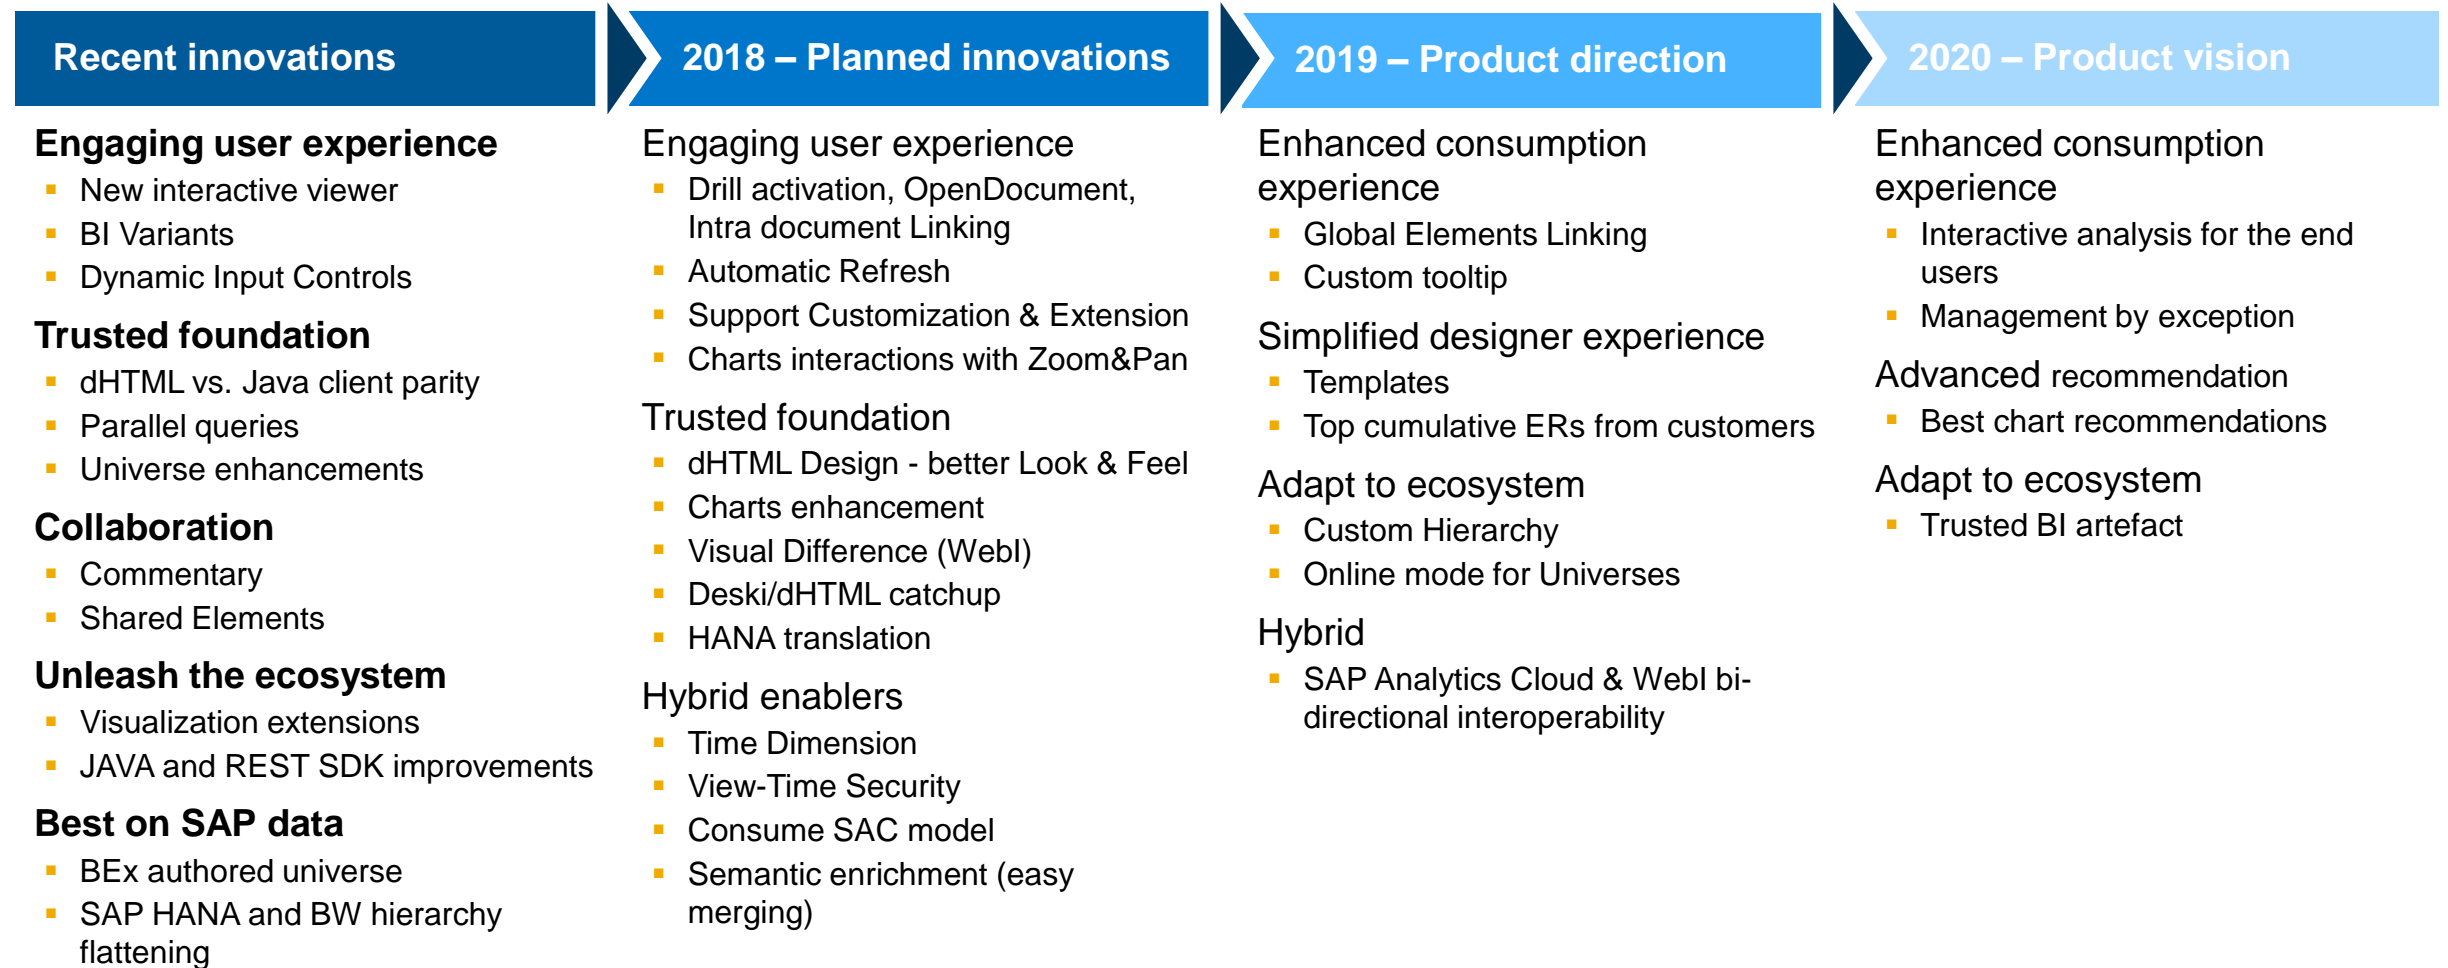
Recent innovations

Engaging user experience
- New interactive viewer
- BI Variants
- Dynamic Input Controls

Trusted foundation
- dHTML vs. Java client parity
- Parallel queries
- Universe enhancements

Collaboration
- Commentary
- Shared Elements

Unleash the ecosystem
- Visualization extensions
- JAVA and REST SDK improvements

Best on SAP data
- BEx authored universe
- SAP HANA and BW hierarchy flattening

2018 – Planned innovations

Engaging user experience
- Drill activation, OpenDocument, Intra document Linking
- Automatic Refresh
- Support Customization & Extension
- Charts interactions with Zoom&Pan

Trusted foundation
- dHTML Design - better Look & Feel
- Charts enhancement
- Visual Difference (WebI)
- Deski/dHTML catchup
- HANA translation

Hybrid enablers
- Time Dimension
- View-Time Security
- Consume SAC model
- Semantic enrichment (easy merging)

2019 – Product direction

Enhanced consumption experience
- Global Elements Linking
- Custom tooltip

Simplified designer experience
- Templates
- Top cumulative ERs from customers

Adapt to ecosystem
- Custom Hierarchy
- Online mode for Universes

Hybrid
- SAP Analytics Cloud & WebI bi-directional interoperability

2020 – Product vision

Enhanced consumption experience
- Interactive analysis for the end users
- Management by exception

Advanced recommendation
- Best chart recommendations

Adapt to ecosystem
- Trusted BI artefact